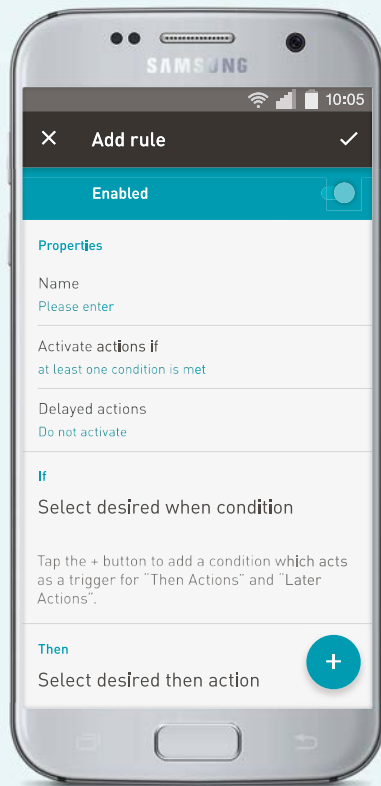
SAMSUNG

10:05

✕ Add rule ✓

Enabled

Properties

Name
Please enter

Activate actions if
at least one condition is met

Delayed actions
Do not activate

If

Select desired when condition

Tap the + button to add a condition which acts as a trigger for "Then Actions" and "Later Actions".

Then

Select desired then action

+